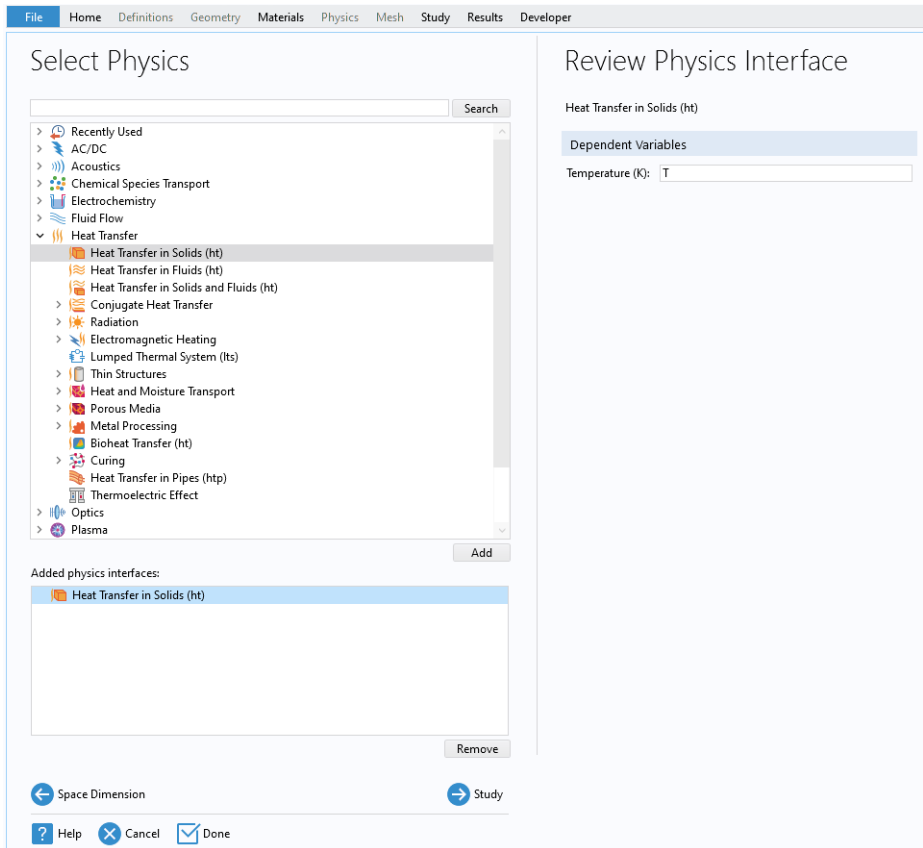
File Home Definitions Geometry Materials Physics Mesh Study Results Developer

Select Physics

Search

Recently Used
AC/DC
Acoustics
Chemical Species Transport
Electrochemistry
Fluid Flow
Heat Transfer
Heat Transfer in Solids (ht)
Heat Transfer in Fluids (ht)
Heat Transfer in Solids and Fluids (ht)
Conjugate Heat Transfer
Radiation
Electromagnetic Heating
Lumped Thermal System (lts)
Thin Structures
Heat and Moisture Transport
Porous Media
Metal Processing
Bioheat Transfer (ht)
Curing
Heat Transfer in Pipes (htp)
Thermoelectric Effect
Optics
Plasma

Add

Added physics interfaces:

Heat Transfer in Solids (ht)

Remove

Space Dimension

Study

Help Cancel Done

Review Physics Interface

Heat Transfer in Solids (ht)

Dependent Variables

Temperature (K): T